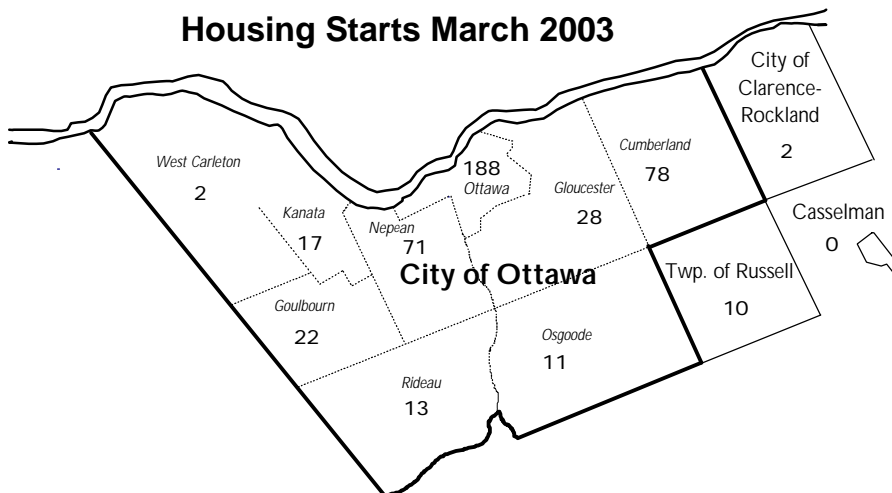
Housing Starts March 2003

City of Clarence-Rockland
2

West Carleton
2

188
Ottawa

Cumberland
78

Gloucester
28

Kanata
17

Nepean
71

Casselman
0

City of Ottawa

Twp. of Russell
10

Goulbourn
22

Osgoode
11

Rideau
13